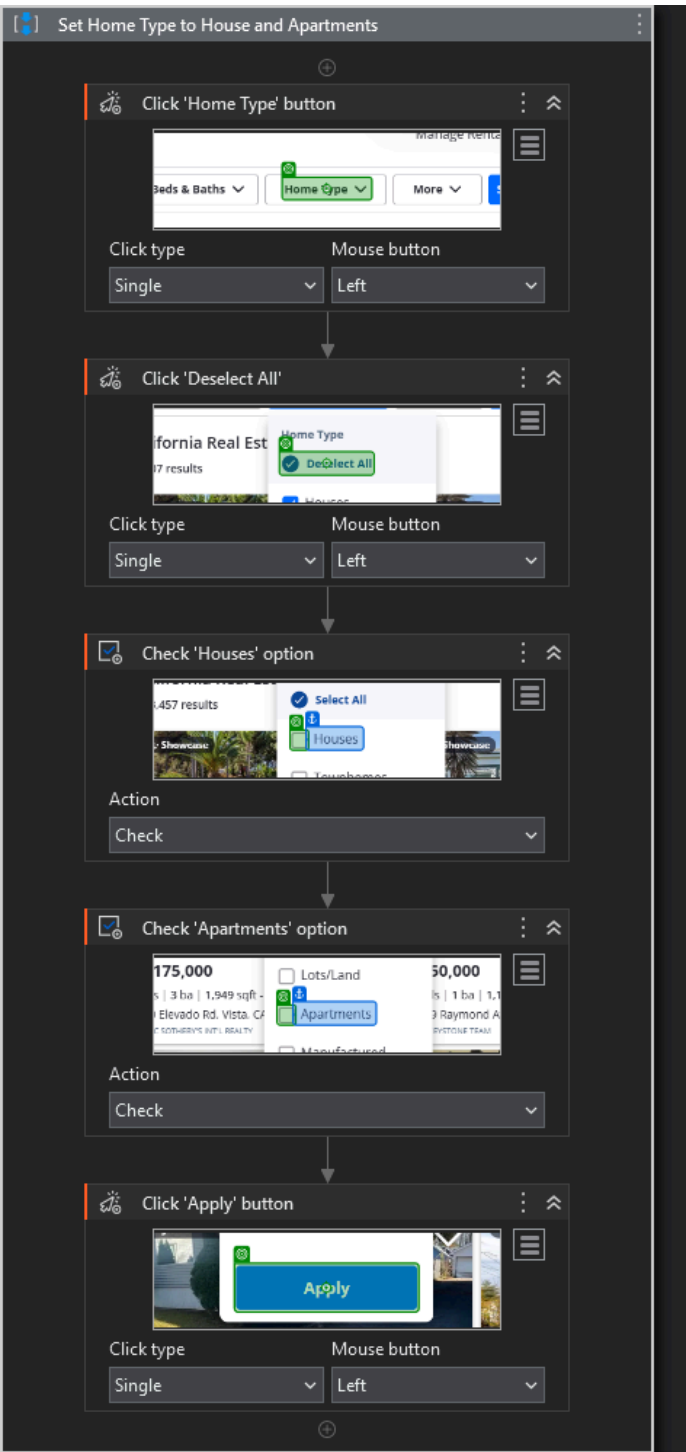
Set Home Type to House and Apartments

Click 'Home Type' button

Manage Renta

Beds & Baths

Home Type

More

Click type

Single

Mouse button

Left

Click 'Deselect All'

ifornia Real Est

37 results

Home Type

Deselect All

Houses

Click type

Single

Mouse button

Left

Check 'Houses' option

3,457 results

Select All

Houses

Showcase

Showcase

Townhomes

Action

Check

Check 'Apartments' option

175,000

s | 3 ba | 1,949 sqft

Elevado Rd. Vista, CA

SOTHEBY'S INT'L REALTY

Lots/Land

Apartments

Manufactured

50,000

s | 1 ba | 1,1

Raymond A

YSTONE TEAM

Action

Check

Click 'Apply' button

Apply

Click type

Single

Mouse button

Left